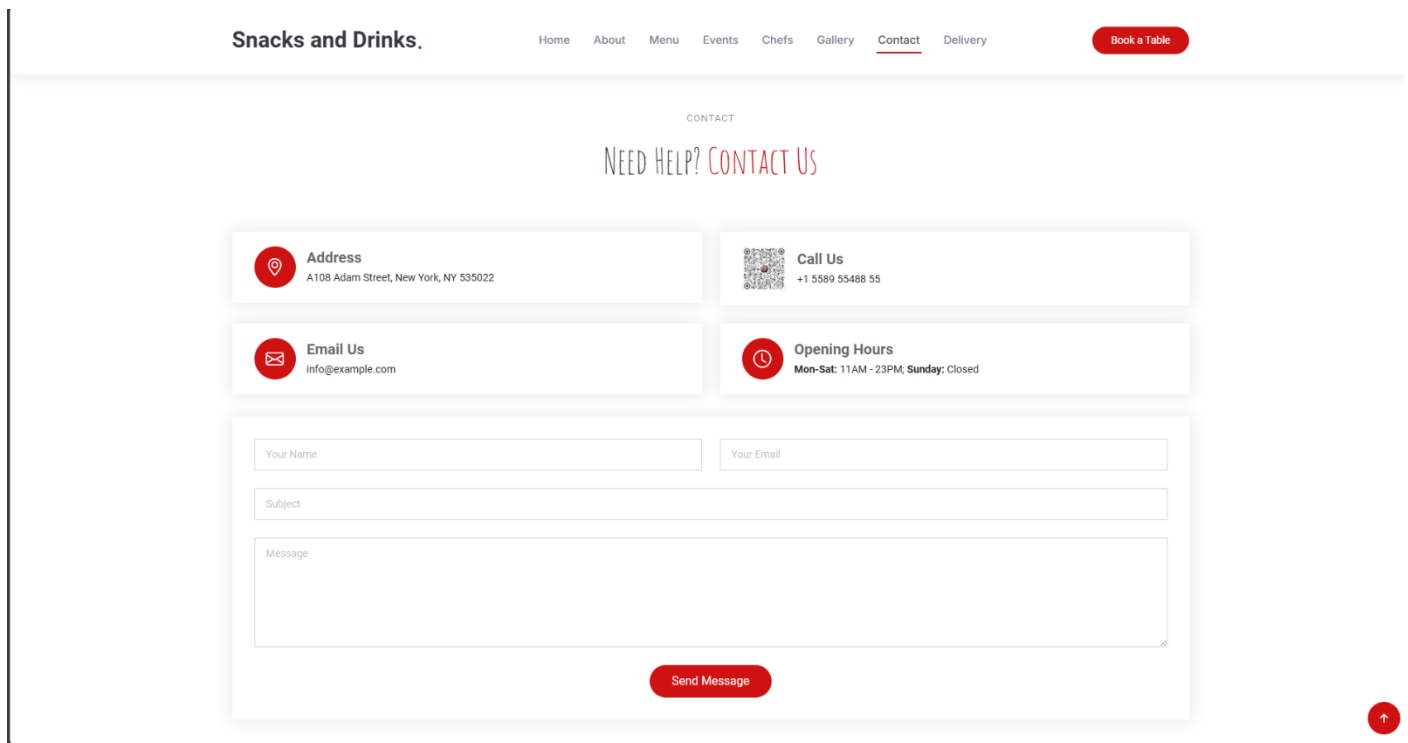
Snacks and Drinks.

Home About Menu Events Chefs Gallery Contact Delivery

Book a Table

CONTACT

NEED HELP? CONTACT US

Address
A108 Adam Street, New York, NY 535022

Call Us
+1 5589 55488 55

Email Us
info@example.com

Opening Hours
**Mon-Sat:** 11AM - 23PM; **Sunday:** Closed

Your Name

Your Email

Subject

Message

Send Message